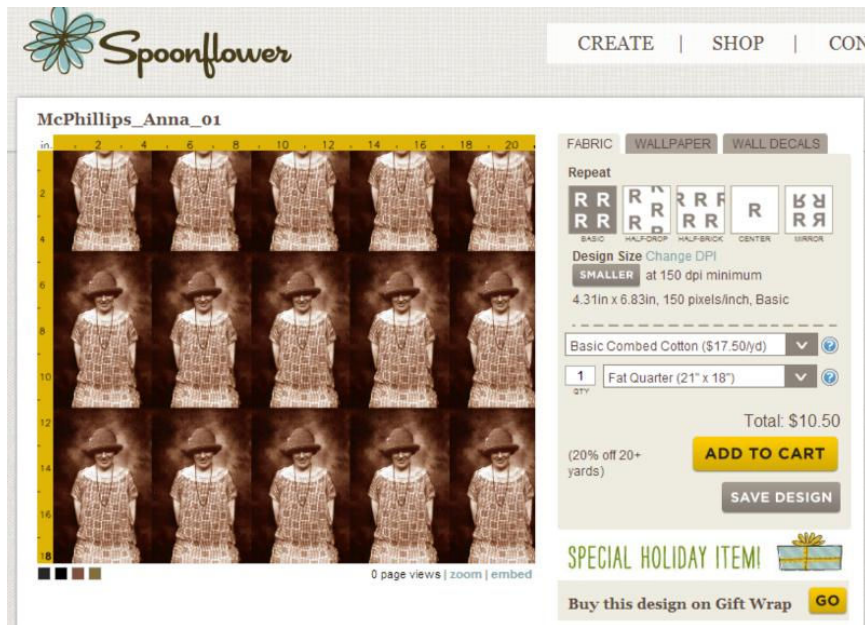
Spoonflower

CREATE | SHOP | CON

McPhillips_Anna_01

in. 2 4 6 8 10 12 14 16 18 20

2
4
6
8
10
12
14
16
18

0 page views | zoom | embed

FABRIC WALLPAPER WALL DECALS

Repeat

BASIC HALF-DROP HALF-BRICK CENTER MIRROR

Design Size Change DPI

SMALLER at 150 dpi minimum

4.31in x 6.83in, 150 pixels/inch, Basic

Basic Combed Cotton ($17.50/yd)

1 QTY Fat Quarter (21" x 18")

Total: $10.50

(20% off 20+ yards)

ADD TO CART

SAVE DESIGN

SPECIAL HOLIDAY ITEM!

Buy this design on Gift Wrap GO